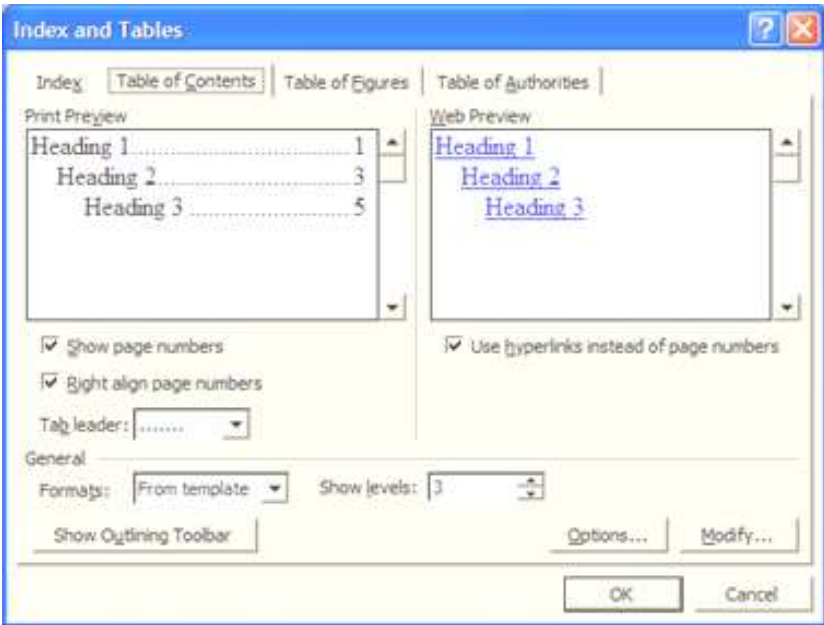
Index and Tables

Index | Table of Contents | Table of Figures | Table of Authorities

Print Preview

Heading 1 ........................ 1
Heading 2 ........................ 3
Heading 3 ........................ 5

Web Preview

Heading 1
Heading 2
Heading 3

Show page numbers

Right align page numbers

Tab leader: ........

Use hyperlinks instead of page numbers

General

Formats: From template

Show levels: 3

Show Outlining Toolbar

Options...

Modify...

OK

Cancel